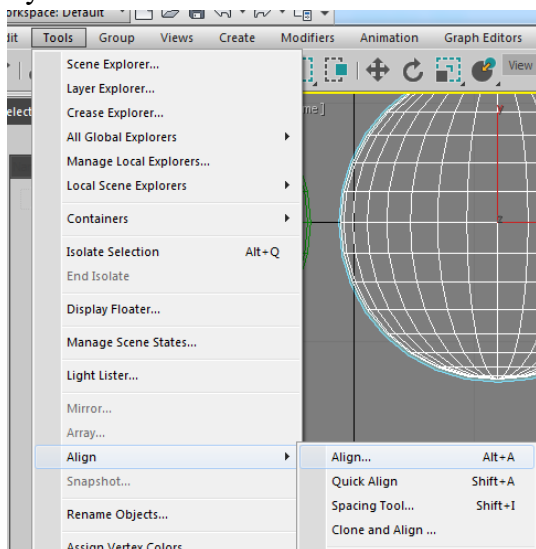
orkspace: Default

dit Tools Group Views Create Modifiers Animation Graph Editors

View

elect

me ]

Scene Explorer...
Layer Explorer...
Crease Explorer...
All Global Explorers
Manage Local Explorers...
Local Scene Explorers

Containers

Isolate Selection Alt+Q
End Isolate

Display Floater...

Manage Scene States...

Light Lister...

Mirror...
Array...

Align

Snapshot...

Rename Objects...

Assign Vertex Colors

Align... Alt+A
Quick Align Shift+A
Spacing Tool... Shift+I
Clone and Align ...